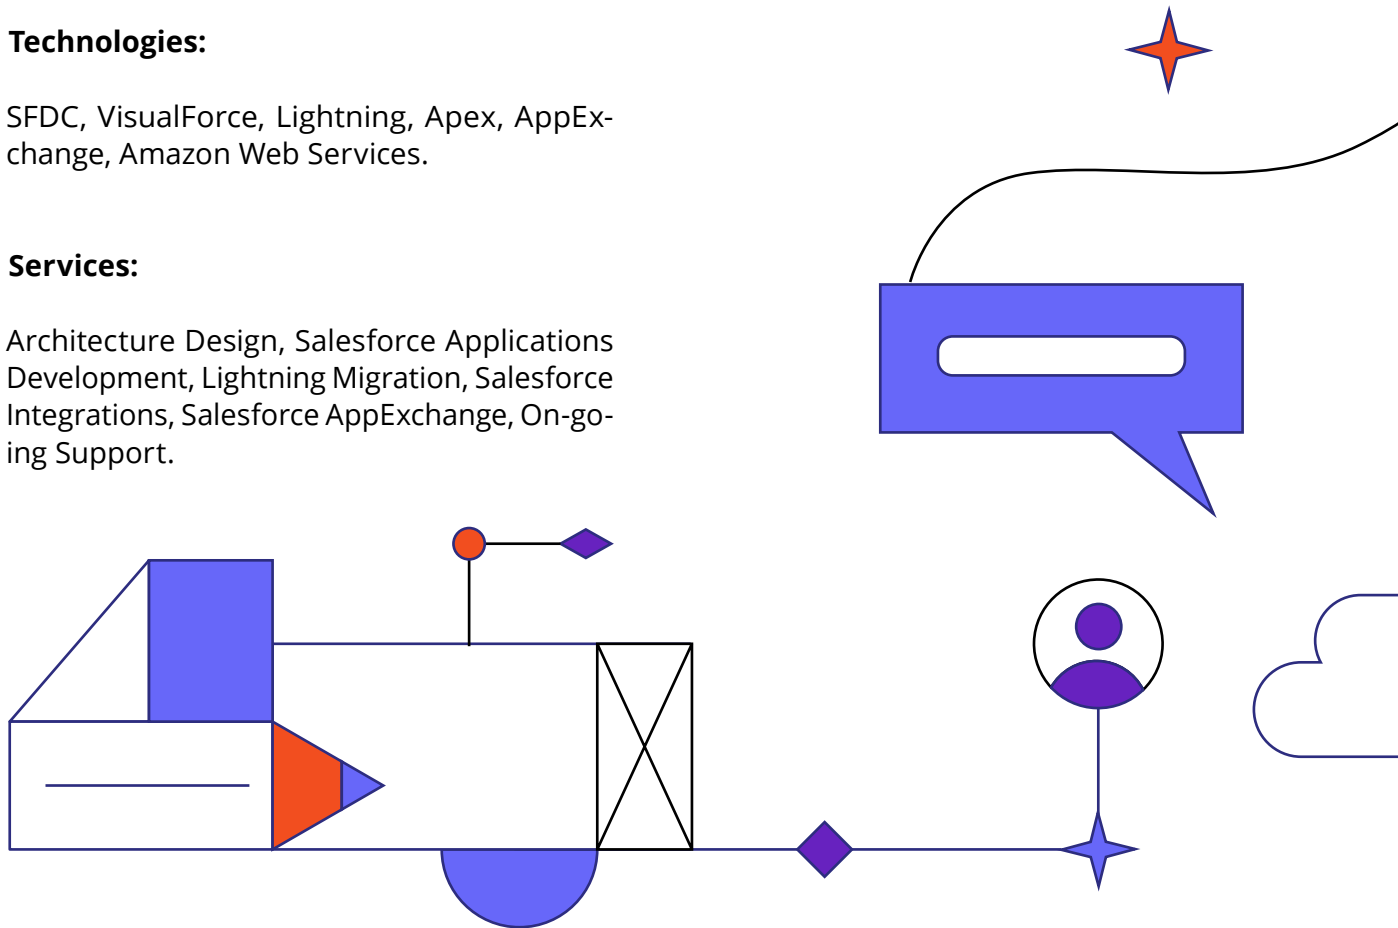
**Technologies:**

SFDC, VisualForce, Lightning, Apex, AppExchange, Amazon Web Services.

**Services:**

Architecture Design, Salesforce Applications Development, Lightning Migration, Salesforce Integrations, Salesforce AppExchange, On-going Support.